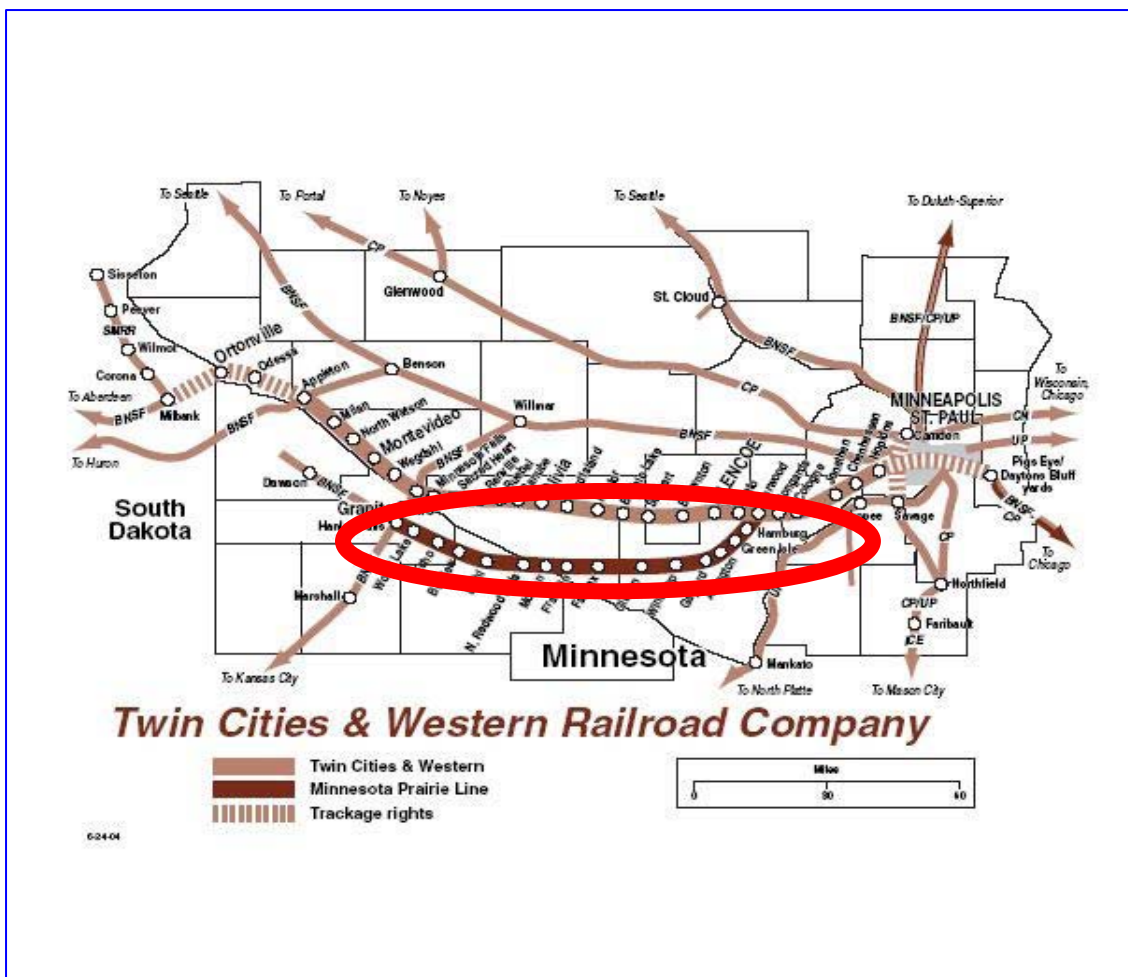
To Seattle
To Portal
To Noyes
To Seattle
To Duluth-Superior
CP
Sisseton
Peever
SMRR
Wilmot
Corona
Milbank
To Aberdeen
BNSF
To Huron
BNSF
Ortonville
Odessa
Appleton
Milan
North Watson
Montevideo
Wegdahl
BNSF
Benson
Glenwood
St. Cloud
BNSF
BNSF/CP/UP
CP
Willmar
BNSF
MINNEAPOLIS
ST. PAUL
Camden
CN
UP
To Wisconsin, Chicago
Pigs Eye/ Daytons Bluff yards
BNSF/CP
To Chicago
Dawson
BNSF
Granite
Hanley Falls
ENCOE
Hamburg
Green Isle
Savage
CP
Northfield
CP/UP
Faribault
ICE
South Dakota
Marshall
N. Redwood
Minnesota
Mankato
To Kansas City
To North Platte
To Mason City
Twin Cities & Western Railroad Company
Twin Cities & Western
Minnesota Prairie Line
Trackage rights
Miles
0
30
60
6-24-04